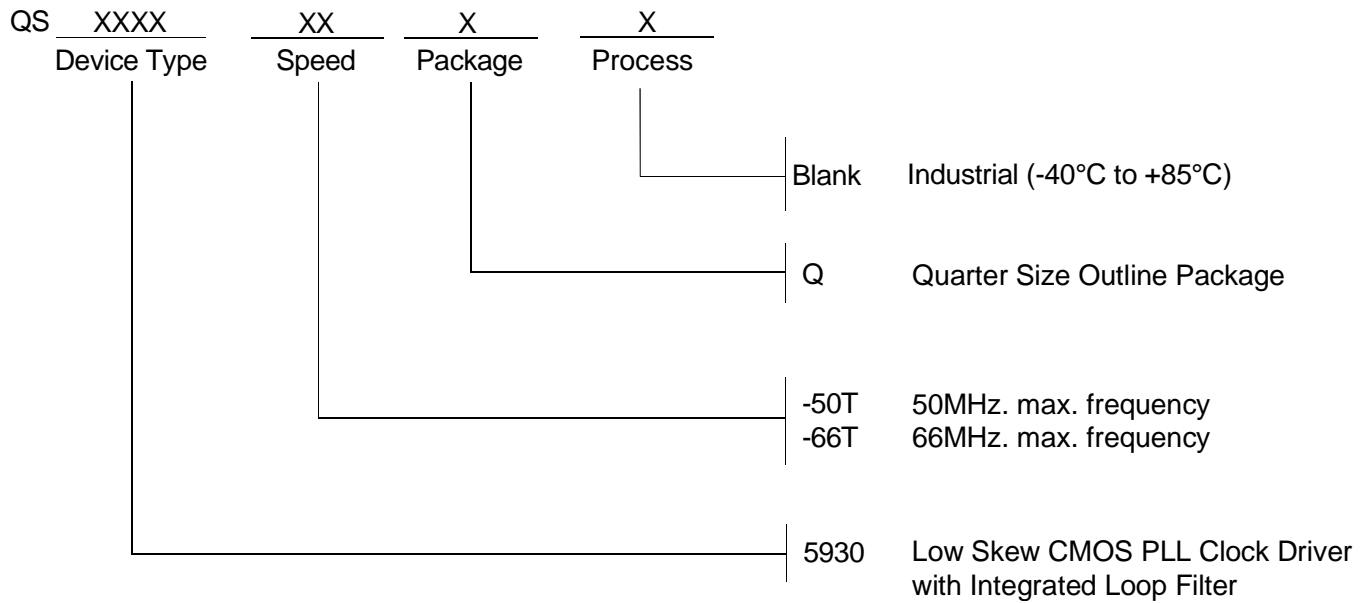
QS XXXX XX X X
Device Type Speed Package Process

Blank Industrial (-40°C to +85°C)

Q Quarter Size Outline Package

-50T 50MHz. max. frequency
-66T 66MHz. max. frequency

5930 Low Skew CMOS PLL Clock Driver with Integrated Loop Filter